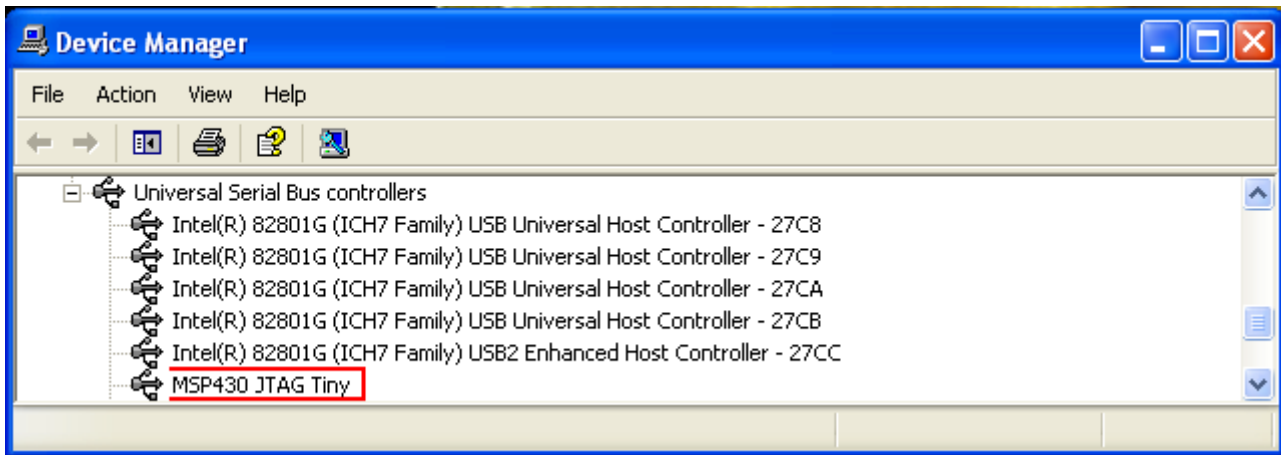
Device Manager

File Action View Help

Universal Serial Bus controllers
Intel(R) 82801G (ICH7 Family) USB Universal Host Controller - 27C8
Intel(R) 82801G (ICH7 Family) USB Universal Host Controller - 27C9
Intel(R) 82801G (ICH7 Family) USB Universal Host Controller - 27CA
Intel(R) 82801G (ICH7 Family) USB Universal Host Controller - 27CB
Intel(R) 82801G (ICH7 Family) USB2 Enhanced Host Controller - 27CC
MSP430 JTAG Tiny